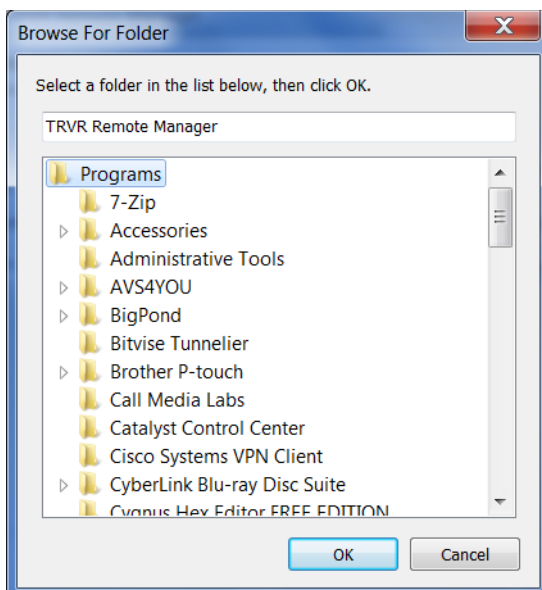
Browse For Folder

Select a folder in the list below, then click OK.

TRVR Remote Manager

Programs
7-Zip
Accessories
Administrative Tools
AVS4YOU
BigPond
Bitvise Tunnelier
Brother P-touch
Call Media Labs
Catalyst Control Center
Cisco Systems VPN Client
CyberLink Blu-ray Disc Suite
Cygnus Hex Editor FREE EDITION

OK
Cancel